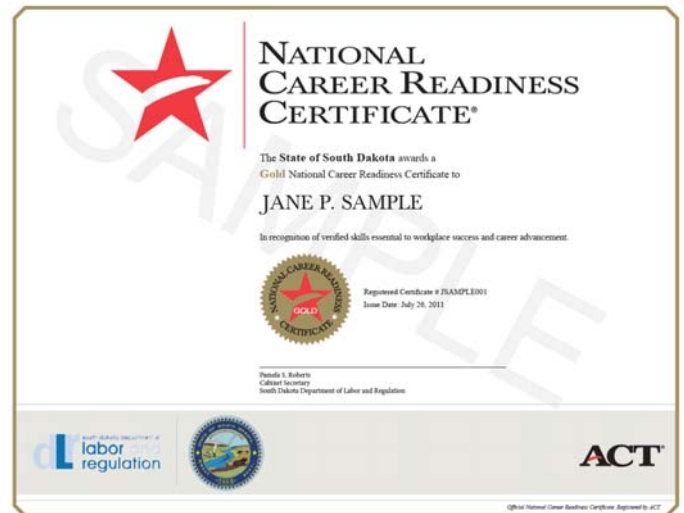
SAMPLE

NATIONAL CAREER READINESS CERTIFICATE®

The State of South Dakota awards a Gold National Career Readiness Certificate to

JANE P. SAMPLE

In recognition of verified skills essential to workplace success and career advancement.

NATIONAL CAREER READINESS CERTIFICATE GOLD

Registered Certificate # JSAMPLE001
Issue Date: July 28, 2011

Pamela S. Roberts
Cabinet Secretary
South Dakota Department of Labor and Regulation

south dakota department of labor and regulation

ACT

Official National Career Readiness Certificate. Registered by ACT